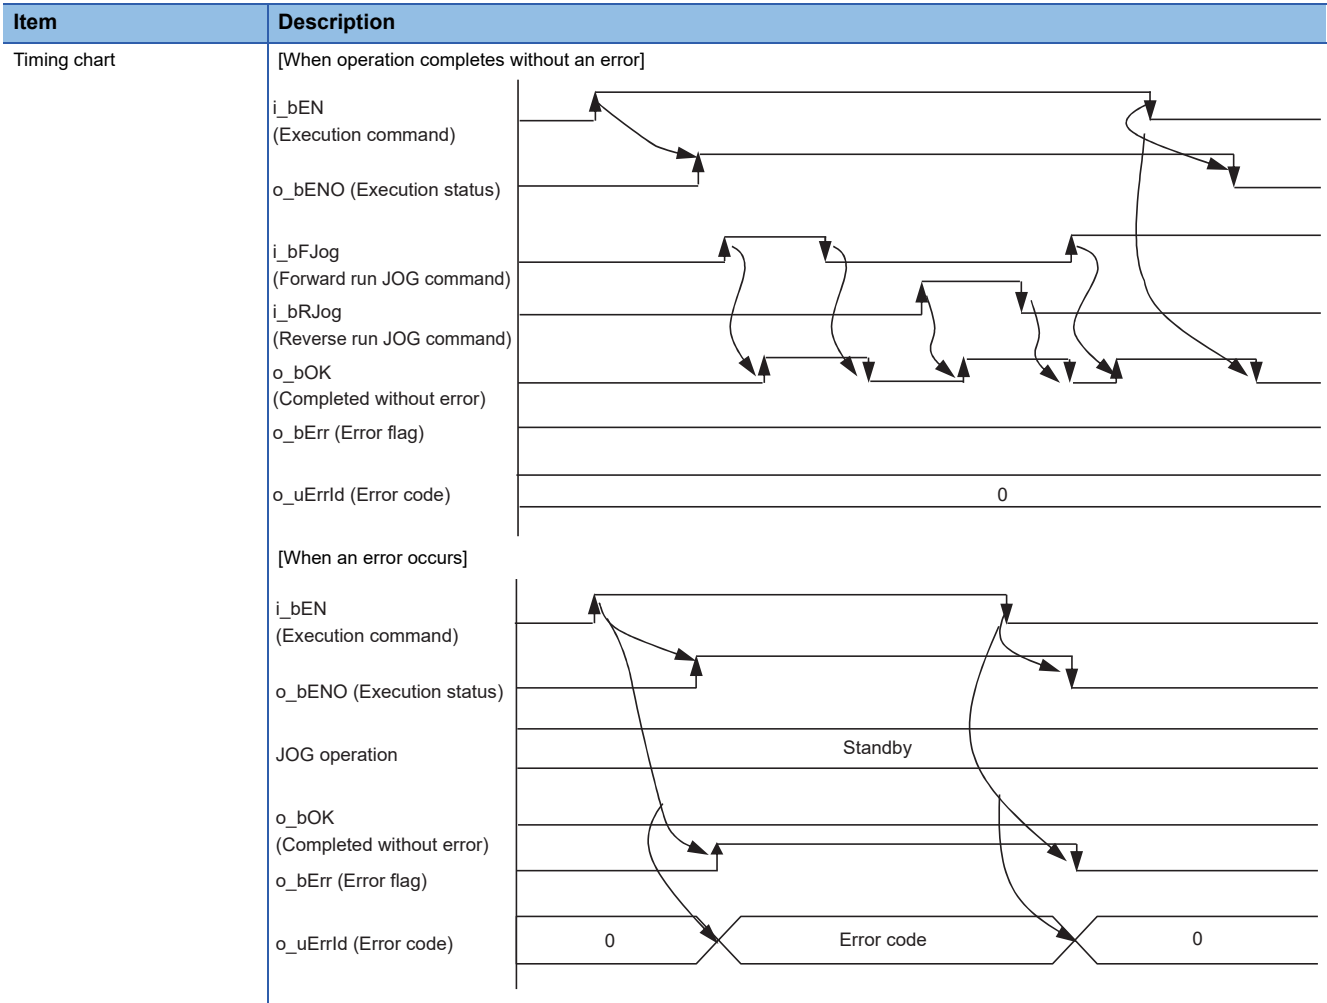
| Item | Description |
|---|---|
| Timing chart | [When operation completes without an error] |

i_bEN
(Execution command)

o_bENO (Execution status)

i_bFJog
(Forward run JOG command)

i_bRJog
(Reverse run JOG command)

o_bOK
(Completed without error)

o_bErr (Error flag)

o_uErrId (Error code)

0

[When an error occurs]

i_bEN
(Execution command)

o_bENO (Execution status)

JOG operation

Standby

o_bOK
(Completed without error)

o_bErr (Error flag)

o_uErrId (Error code)

0

Error code

0